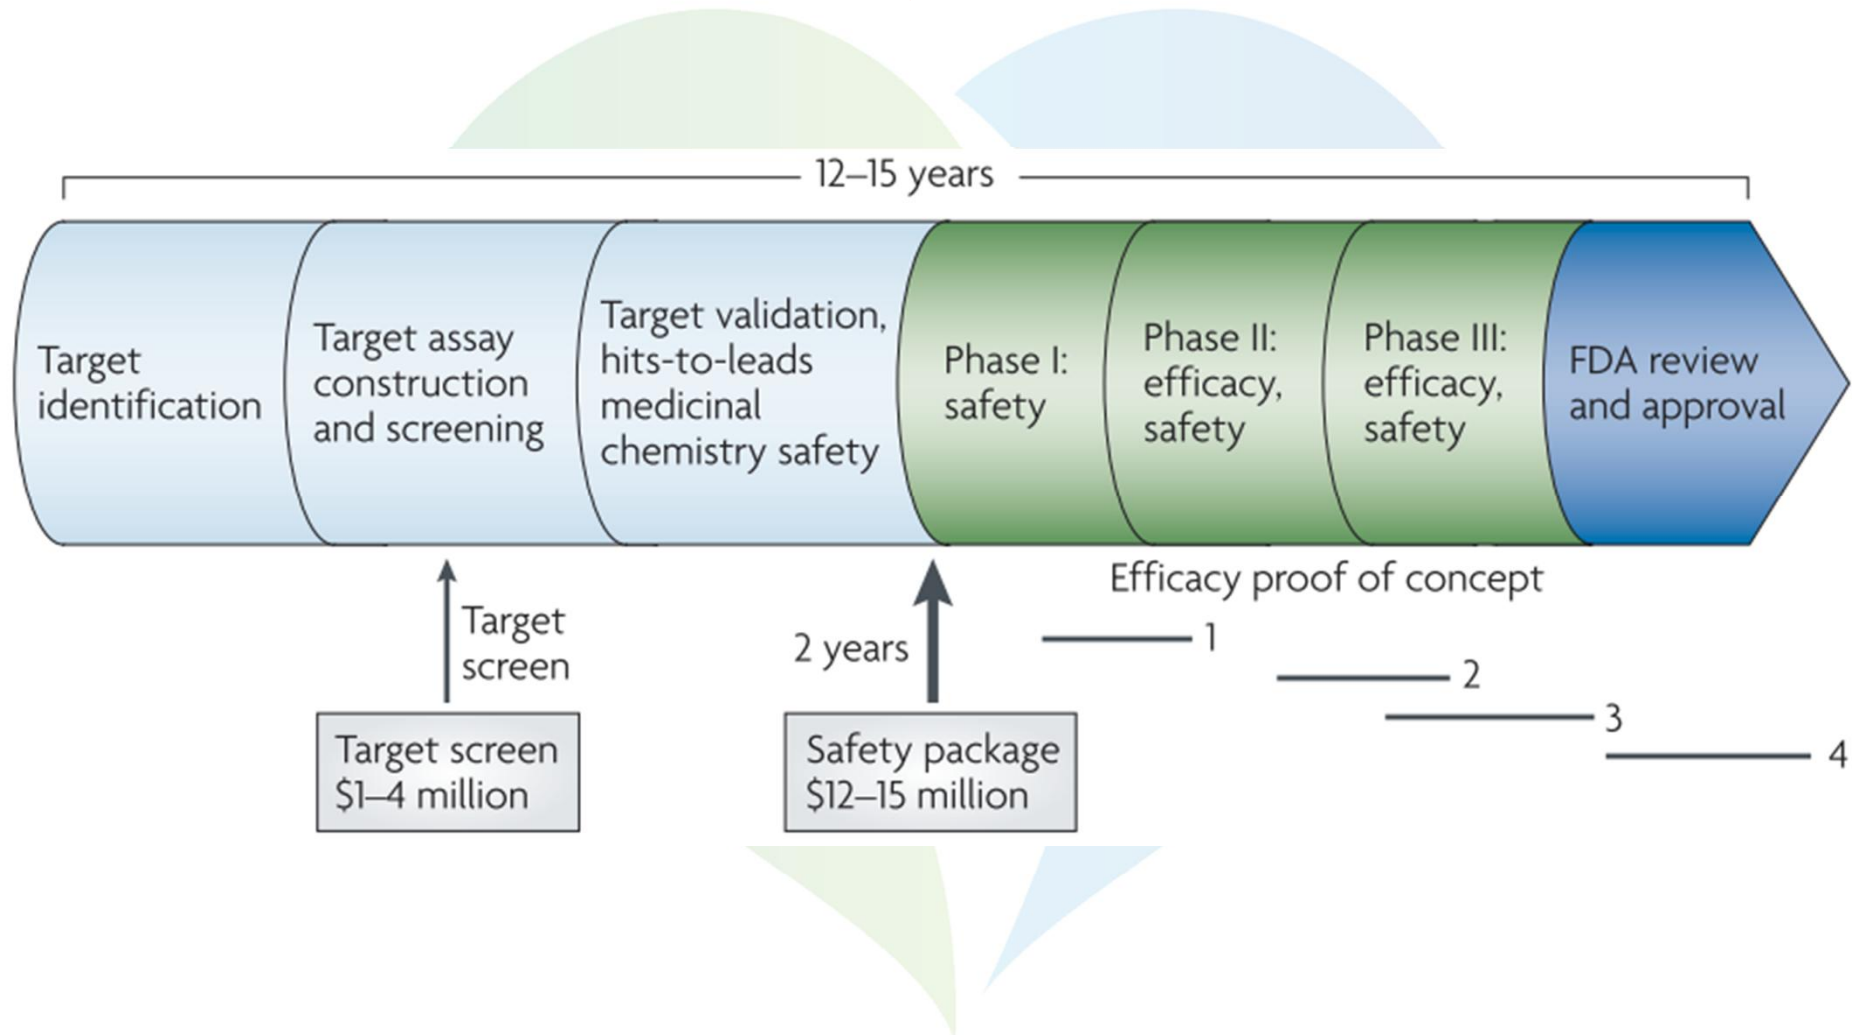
12–15 years

Target identification

Target assay construction and screening

Target validation, hits-to-leads medicinal chemistry safety

Phase I: safety

Phase II: efficacy, safety

Phase III: efficacy, safety

FDA review and approval

Efficacy proof of concept

1

2

3

4

Target screen

Target screen $1–4 million

2 years

Safety package $12–15 million